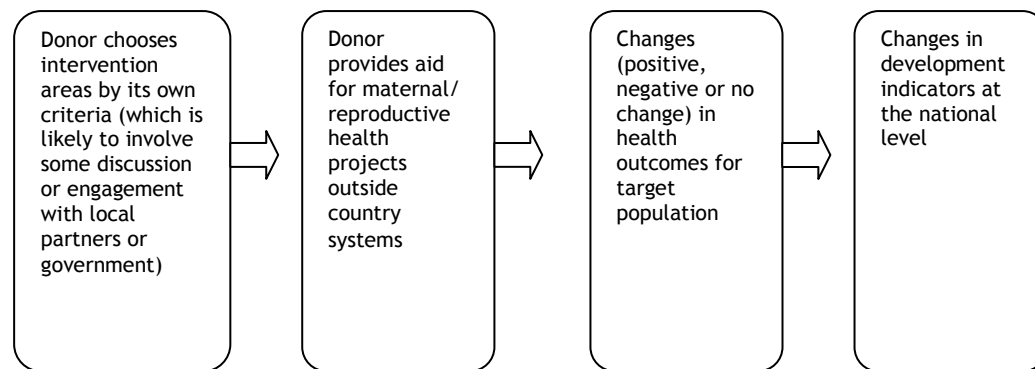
Donor chooses intervention areas by its own criteria (which is likely to involve some discussion or engagement with local partners or government)

Donor provides aid for maternal/ reproductive health projects outside country systems

Changes (positive, negative or no change) in health outcomes for target population

Changes in development indicators at the national level